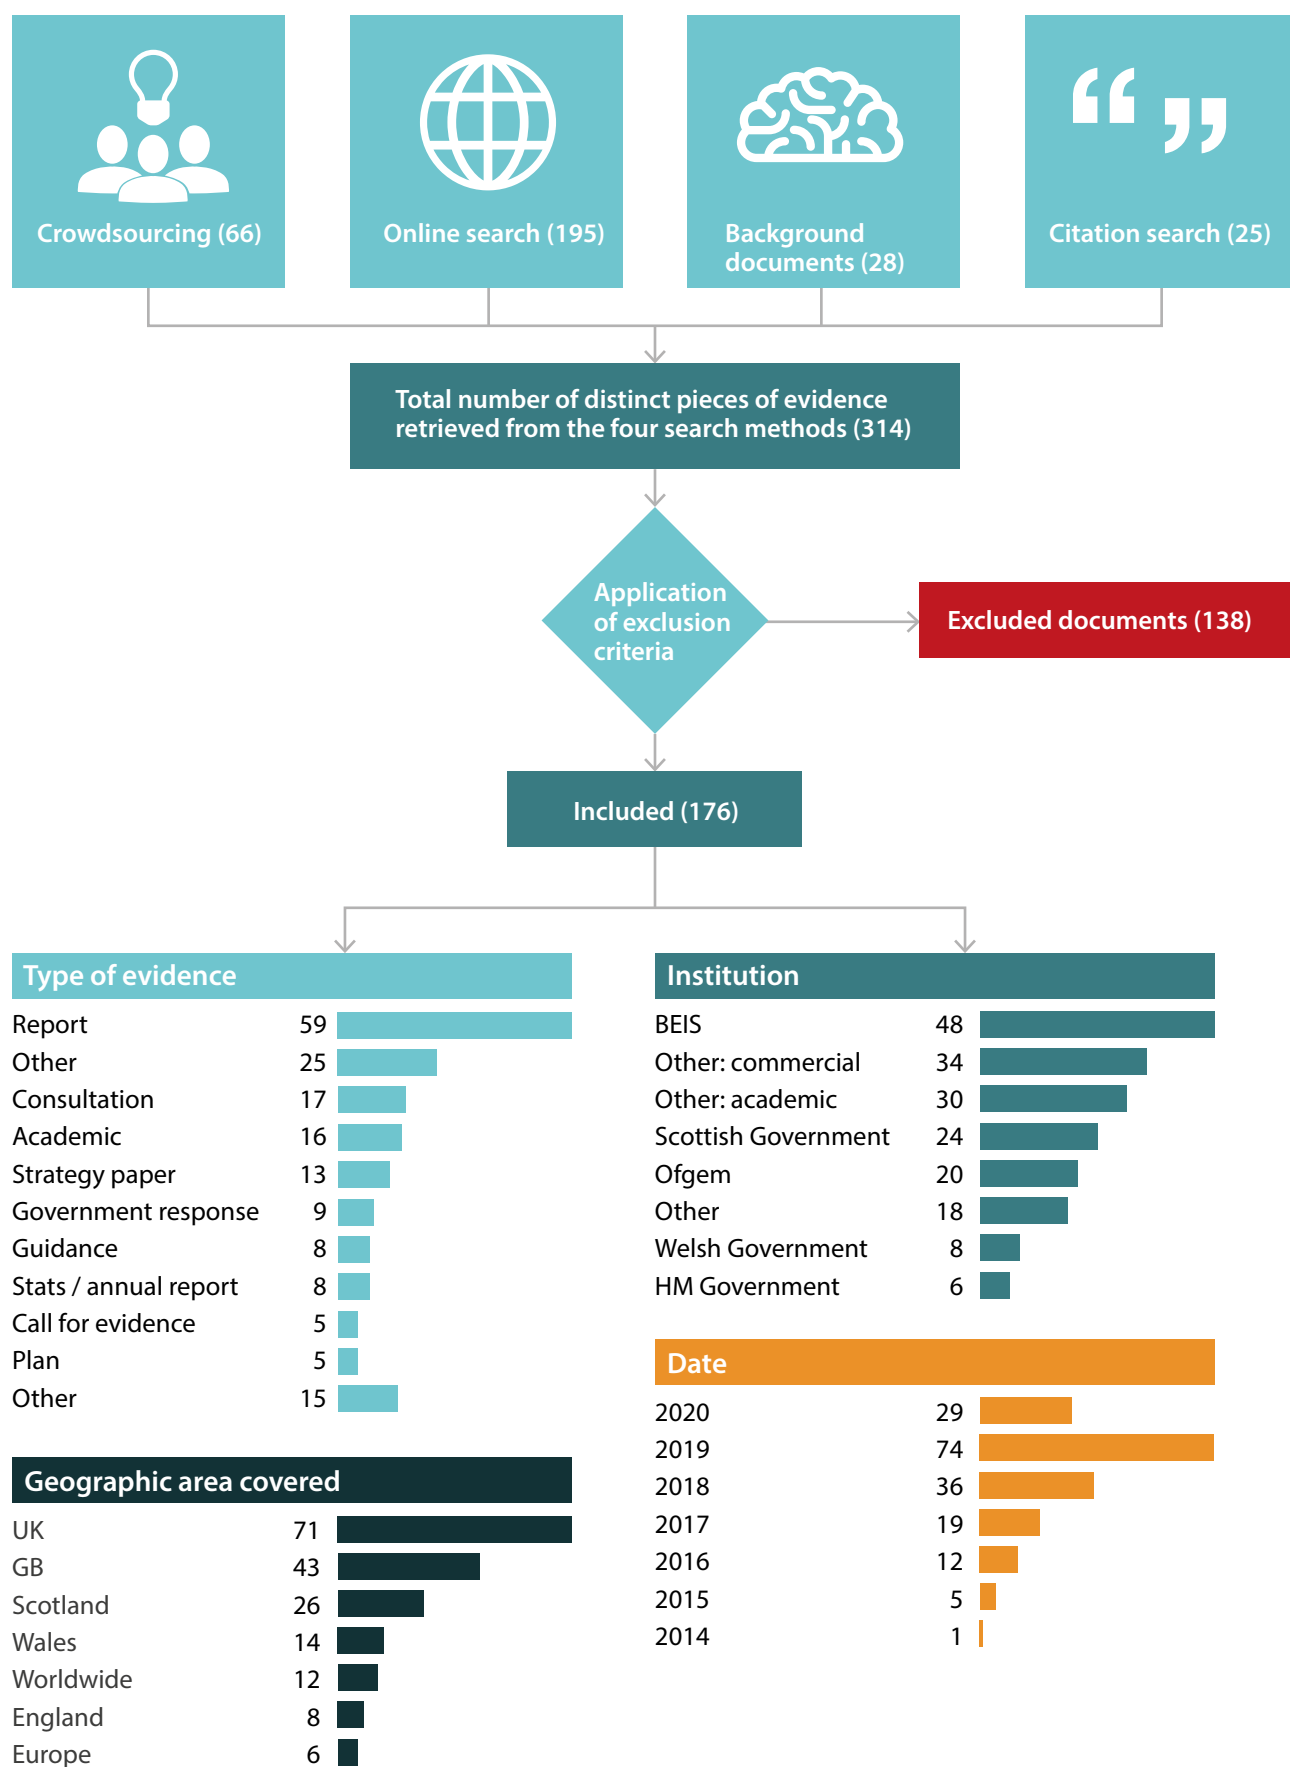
Crowdsourcing (66)

Online search (195)

Background documents (28)

Citation search (25)

Total number of distinct pieces of evidence retrieved from the four search methods (314)

Application of exclusion criteria

Excluded documents (138)

Included (176)

Type of evidence

| | |
|---|---|
| Report | 59 |
| Other | 25 |
| Consultation | 17 |
| Academic | 16 |
| Strategy paper | 13 |
| Government response | 9 |
| Guidance | 8 |
| Stats / annual report | 8 |
| Call for evidence | 5 |
| Plan | 5 |
| Other | 15 |

Geographic area covered

| | |
|---|---|
| UK | 71 |
| GB | 43 |
| Scotland | 26 |
| Wales | 14 |
| Worldwide | 12 |
| England | 8 |
| Europe | 6 |

Institution

| | |
|---|---|
| BEIS | 48 |
| Other: commercial | 34 |
| Other: academic | 30 |
| Scottish Government | 24 |
| Ofgem | 20 |
| Other | 18 |
| Welsh Government | 8 |
| HM Government | 6 |

Date

| | |
|---|---|
| 2020 | 29 |
| 2019 | 74 |
| 2018 | 36 |
| 2017 | 19 |
| 2016 | 12 |
| 2015 | 5 |
| 2014 | 1 |